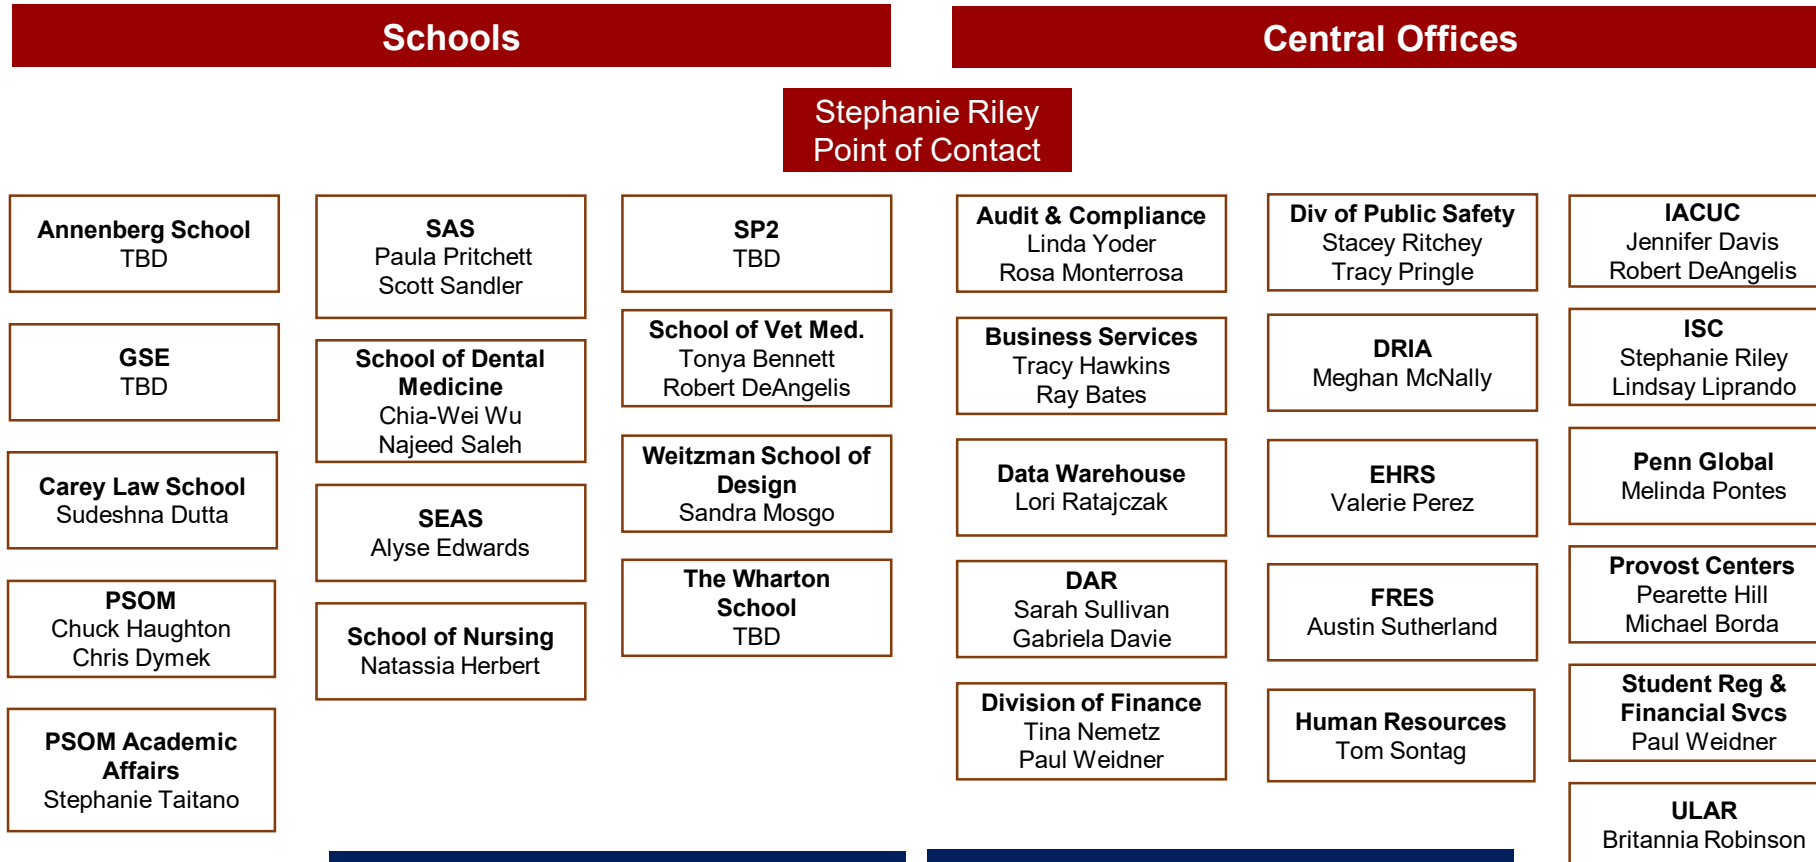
Schools

Central Offices

Stephanie Riley
Point of Contact

Annenberg School
TBD

GSE
TBD

Carey Law School
Sudeshna Dutta

PSOM
Chuck Haughton
Chris Dymek

PSOM Academic Affairs
Stephanie Taitano

SAS
Paula Pritchett
Scott Sandler

School of Dental Medicine
Chia-Wei Wu
Najeed Saleh

SEAS
Alyse Edwards

School of Nursing
Natassia Herbert

SP2
TBD

School of Vet Med.
Tonya Bennett
Robert DeAngelis

Weitzman School of Design
Sandra Mosgo

The Wharton School
TBD

Audit & Compliance
Linda Yoder
Rosa Monterrosa

Business Services
Tracy Hawkins
Ray Bates

Data Warehouse
Lori Ratajczak

DAR
Sarah Sullivan
Gabriela Davie

Division of Finance
Tina Nemetz
Paul Weidner

Div of Public Safety
Stacey Ritchey
Tracy Pringle

DRIA
Meghan McNally

EHRS
Valerie Perez

FRES
Austin Sutherland

Human Resources
Tom Sontag

IACUC
Jennifer Davis
Robert DeAngelis

ISC
Stephanie Riley
Lindsay Liprando

Penn Global
Melinda Pontes

Provost Centers
Pearette Hill
Michael Borda

Student Reg & Financial Svcs
Paul Weidner

ULAR
Britannia Robinson